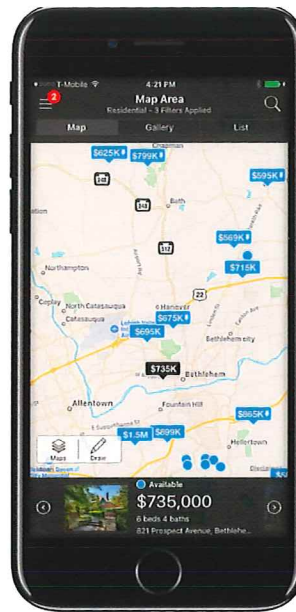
T-Mobile
4:21 PM
2
Map Area
Residential - 3 Filters Applied
Map
Gallery
List
$625K
$799K
Chapman
$595K
Bath
512
22
$569K
$715K
Northampton
North Catasauqua
Coplay
Catasauqua
Hanover
$675K
$695K
Bethlehem city
$735K
Bethlehem
Allentown
Fountain Hill
$865K
$1.5M
$899K
Hellertown
Maps
Draw
Available
$735,000
6 beds 4 baths
821 Prospect Avenue, Bethlehe...